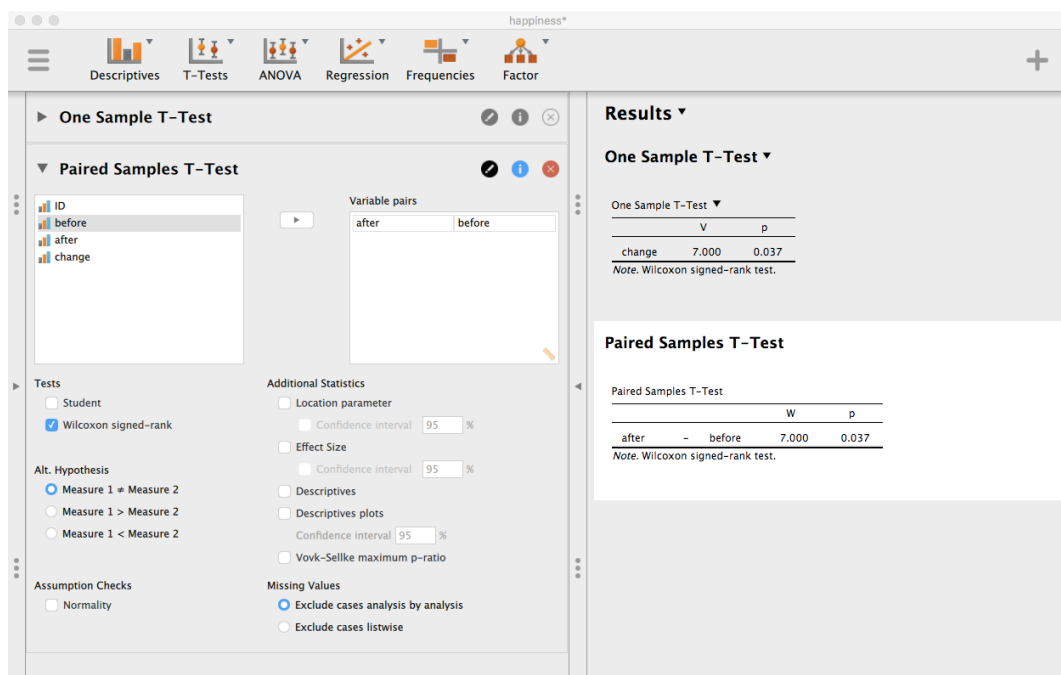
happiness*

Descriptives T-Tests ANOVA Regression Frequencies Factor

One Sample T-Test

Paired Samples T-Test

ID
before
after
change

Variable pairs

| after | before |
|---|---|

Tests
Student
Wilcoxon signed-rank

Alt. Hypothesis
Measure 1 ≠ Measure 2
Measure 1 > Measure 2
Measure 1 < Measure 2

Assumption Checks
Normality

Additional Statistics
Location parameter
Confidence interval 95 %
Effect Size
Confidence interval 95 %
Descriptives
Descriptives plots
Confidence interval 95 %
Vovk-Sellke maximum p-ratio

Missing Values
Exclude cases analysis by analysis
Exclude cases listwise

Results

One Sample T-Test

One Sample T-Test

| | V | p |
|---|---|---|
| change | 7.000 | 0.037 |

*Note.* Wilcoxon signed-rank test.

Paired Samples T-Test

Paired Samples T-Test

| | | | W | p |
|---|---|---|---|---|
| after | - | before | 7.000 | 0.037 |

*Note.* Wilcoxon signed-rank test.